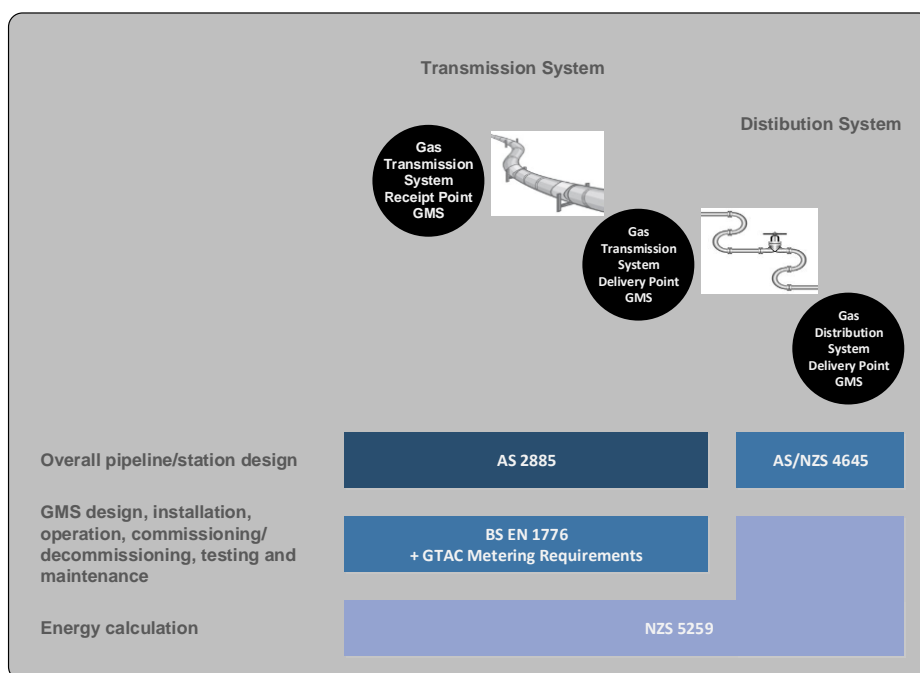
Transmission System

Distibution System

Gas Transmission System Receipt Point GMS

Gas Transmission System Delivery Point GMS

Gas Distribution System Delivery Point GMS

Overall pipeline/station design

AS 2885

AS/NZS 4645

GMS design, installation, operation, commissioning/ decommissioning, testing and maintenance

BS EN 1776
+ GTAC Metering Requirements

Energy calculation

NZS 5259